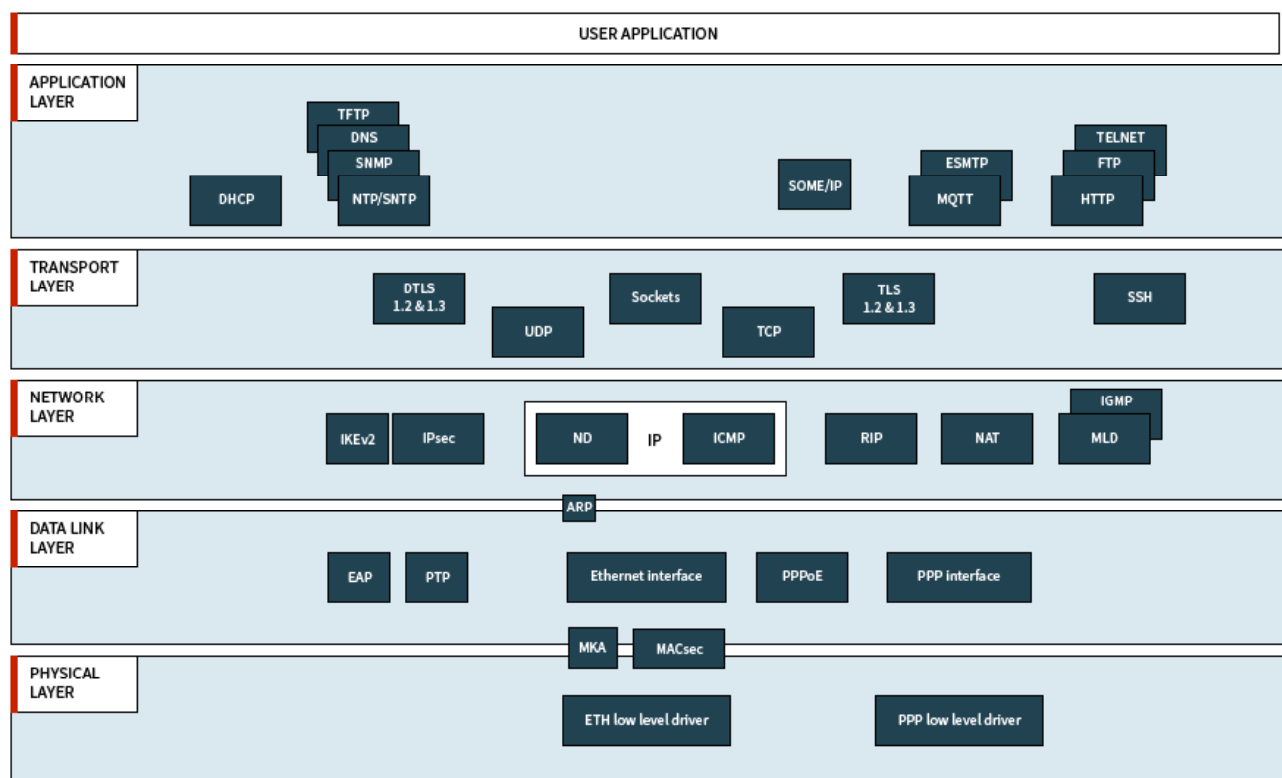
USER APPLICATION

APPLICATION LAYER

TFTP
DNS
SNMP
DHCP
NTP/SNTP
SOME/IP
ESMTP
MQTT
TELNET
FTP
HTTP

TRANSPORT LAYER

DTLS 1.2 & 1.3
UDP
Sockets
TCP
TLS 1.2 & 1.3
SSH

NETWORK LAYER

IKEv2
IPsec
ND
IP
ICMP
RIP
NAT
IGMP
MLD

ARP

DATA LINK LAYER

EAP
PTP
Ethernet interface
PPPoE
PPP interface

MKA
MACsec

PHYSICAL LAYER

ETH low level driver
PPP low level driver